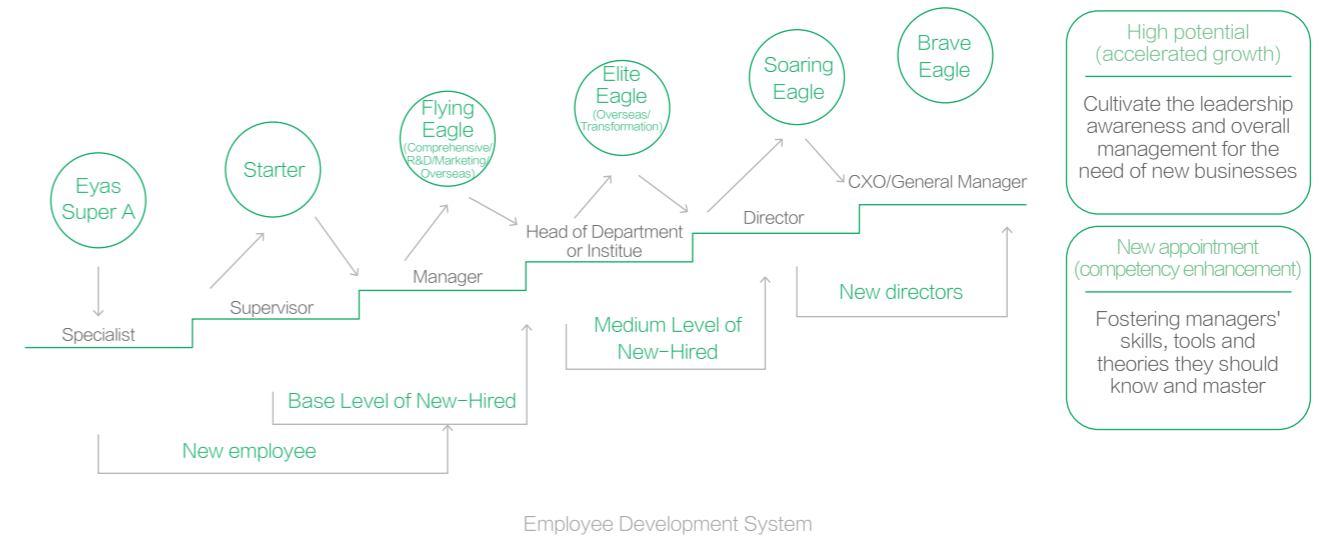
Eyas Super A

Starter

Flying Eagle
(Comprehensive/ R&D/Marketing/ Overseas)

Elite Eagle
(Overseas/ Transformation)

Soaring Eagle

Brave Eagle

High potential
(accelerated growth)

Cultivate the leadership awareness and overall management for the need of new businesses

Specialist

Supervisor

Manager

Head of Department or Institue

Director

CXO/General Manager

New appointment
(competency enhancement)

Fostering managers' skills, tools and theories they should know and master

New directors

Medium Level of New-Hired

Base Level of New-Hired

New employee

Employee Development System